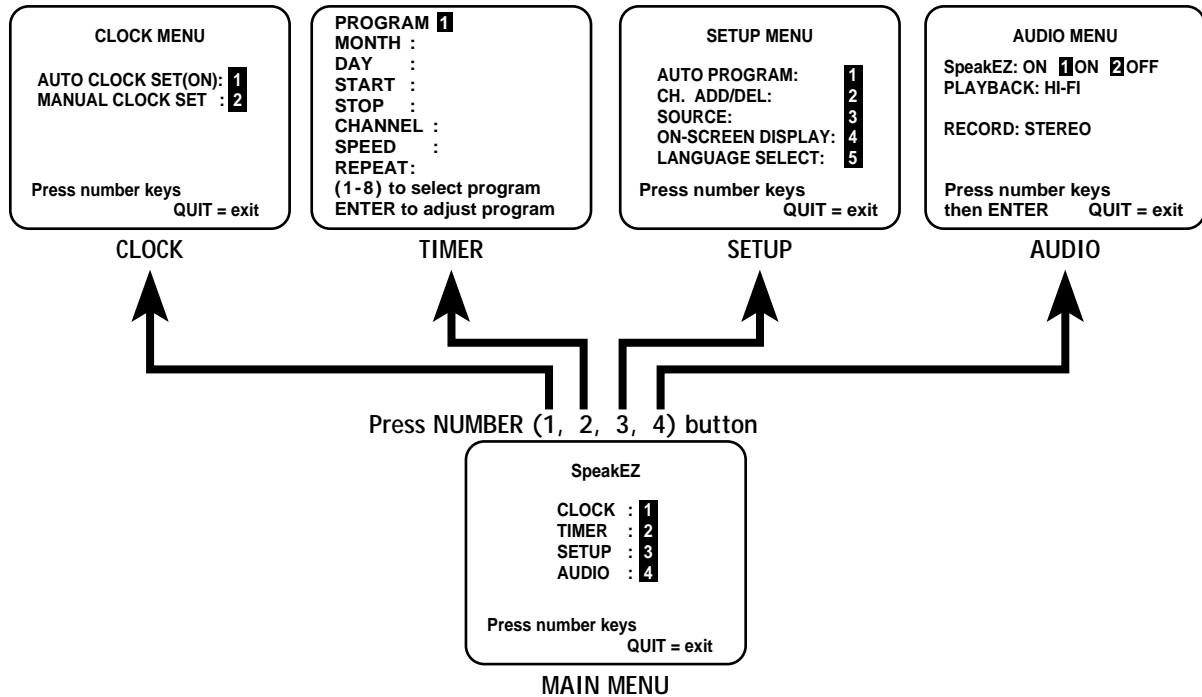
CLOCK MENU

AUTO CLOCK SET(ON): 1
MANUAL CLOCK SET : 2

Press number keys
QUIT = exit

CLOCK

PROGRAM 1
MONTH :
DAY :
START :
STOP :
CHANNEL :
SPEED :
REPEAT:
(1-8) to select program
ENTER to adjust program

TIMER

SETUP MENU

AUTO PROGRAM: 1
CH. ADD/DEL: 2
SOURCE: 3
ON-SCREEN DISPLAY: 4
LANGUAGE SELECT: 5

Press number keys
QUIT = exit

SETUP

AUDIO MENU

SpeakEZ: ON 1 ON 2 OFF
PLAYBACK: HI-FI

RECORD: STEREO

Press number keys
then ENTER QUIT = exit

AUDIO

Press NUMBER (1, 2, 3, 4) button

SpeakEZ

CLOCK : 1
TIMER : 2
SETUP : 3
AUDIO : 4

Press number keys
QUIT = exit

MAIN MENU